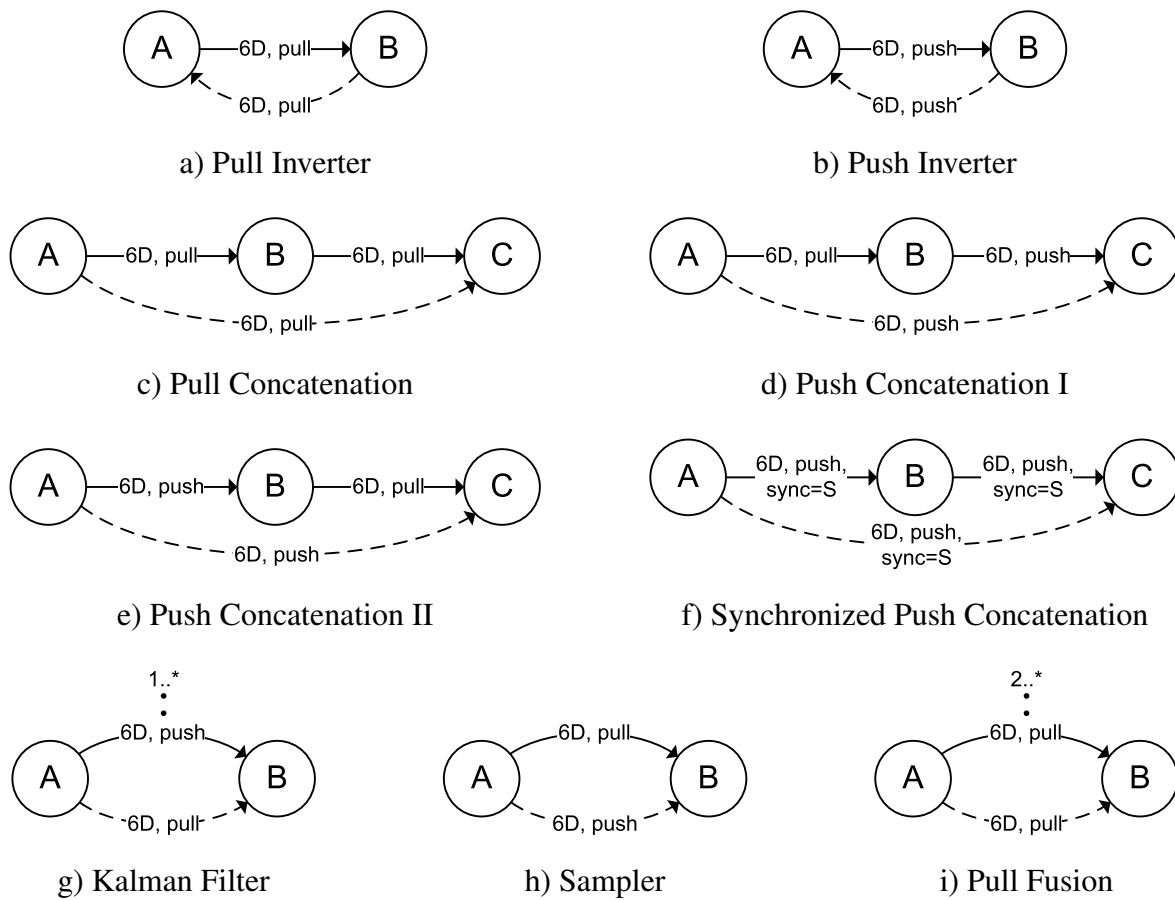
A 6D, pull B
6D, pull

a) Pull Inverter

A 6D, push B
6D, push

b) Push Inverter

A 6D, pull B 6D, pull C
6D, pull

c) Pull Concatenation

A 6D, pull B 6D, push C
6D, push

d) Push Concatenation I

A 6D, push B 6D, pull C
6D, push

e) Push Concatenation II

A 6D, push, sync=S B 6D, push, sync=S C
6D, push, sync=S

f) Synchronized Push Concatenation

1..*
A 6D, push B
6D, pull

g) Kalman Filter

A 6D, pull B
6D, push

h) Sampler

2..*
A 6D, pull B
6D, pull

i) Pull Fusion